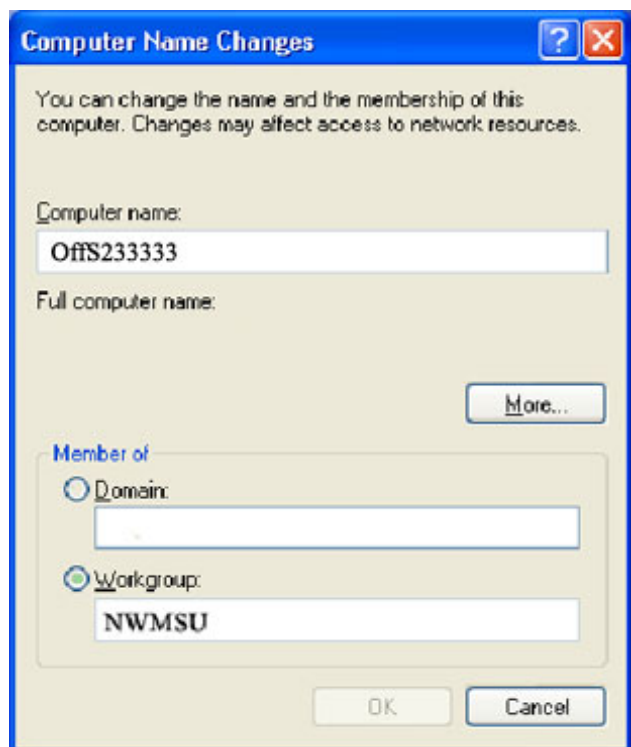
Computer Name Changes

You can change the name and the membership of this computer. Changes may affect access to network resources.

Computer name:

OffS233333

Full computer name:

More...

Member of

Domain:

Workgroup:

NWMSU

OK

Cancel